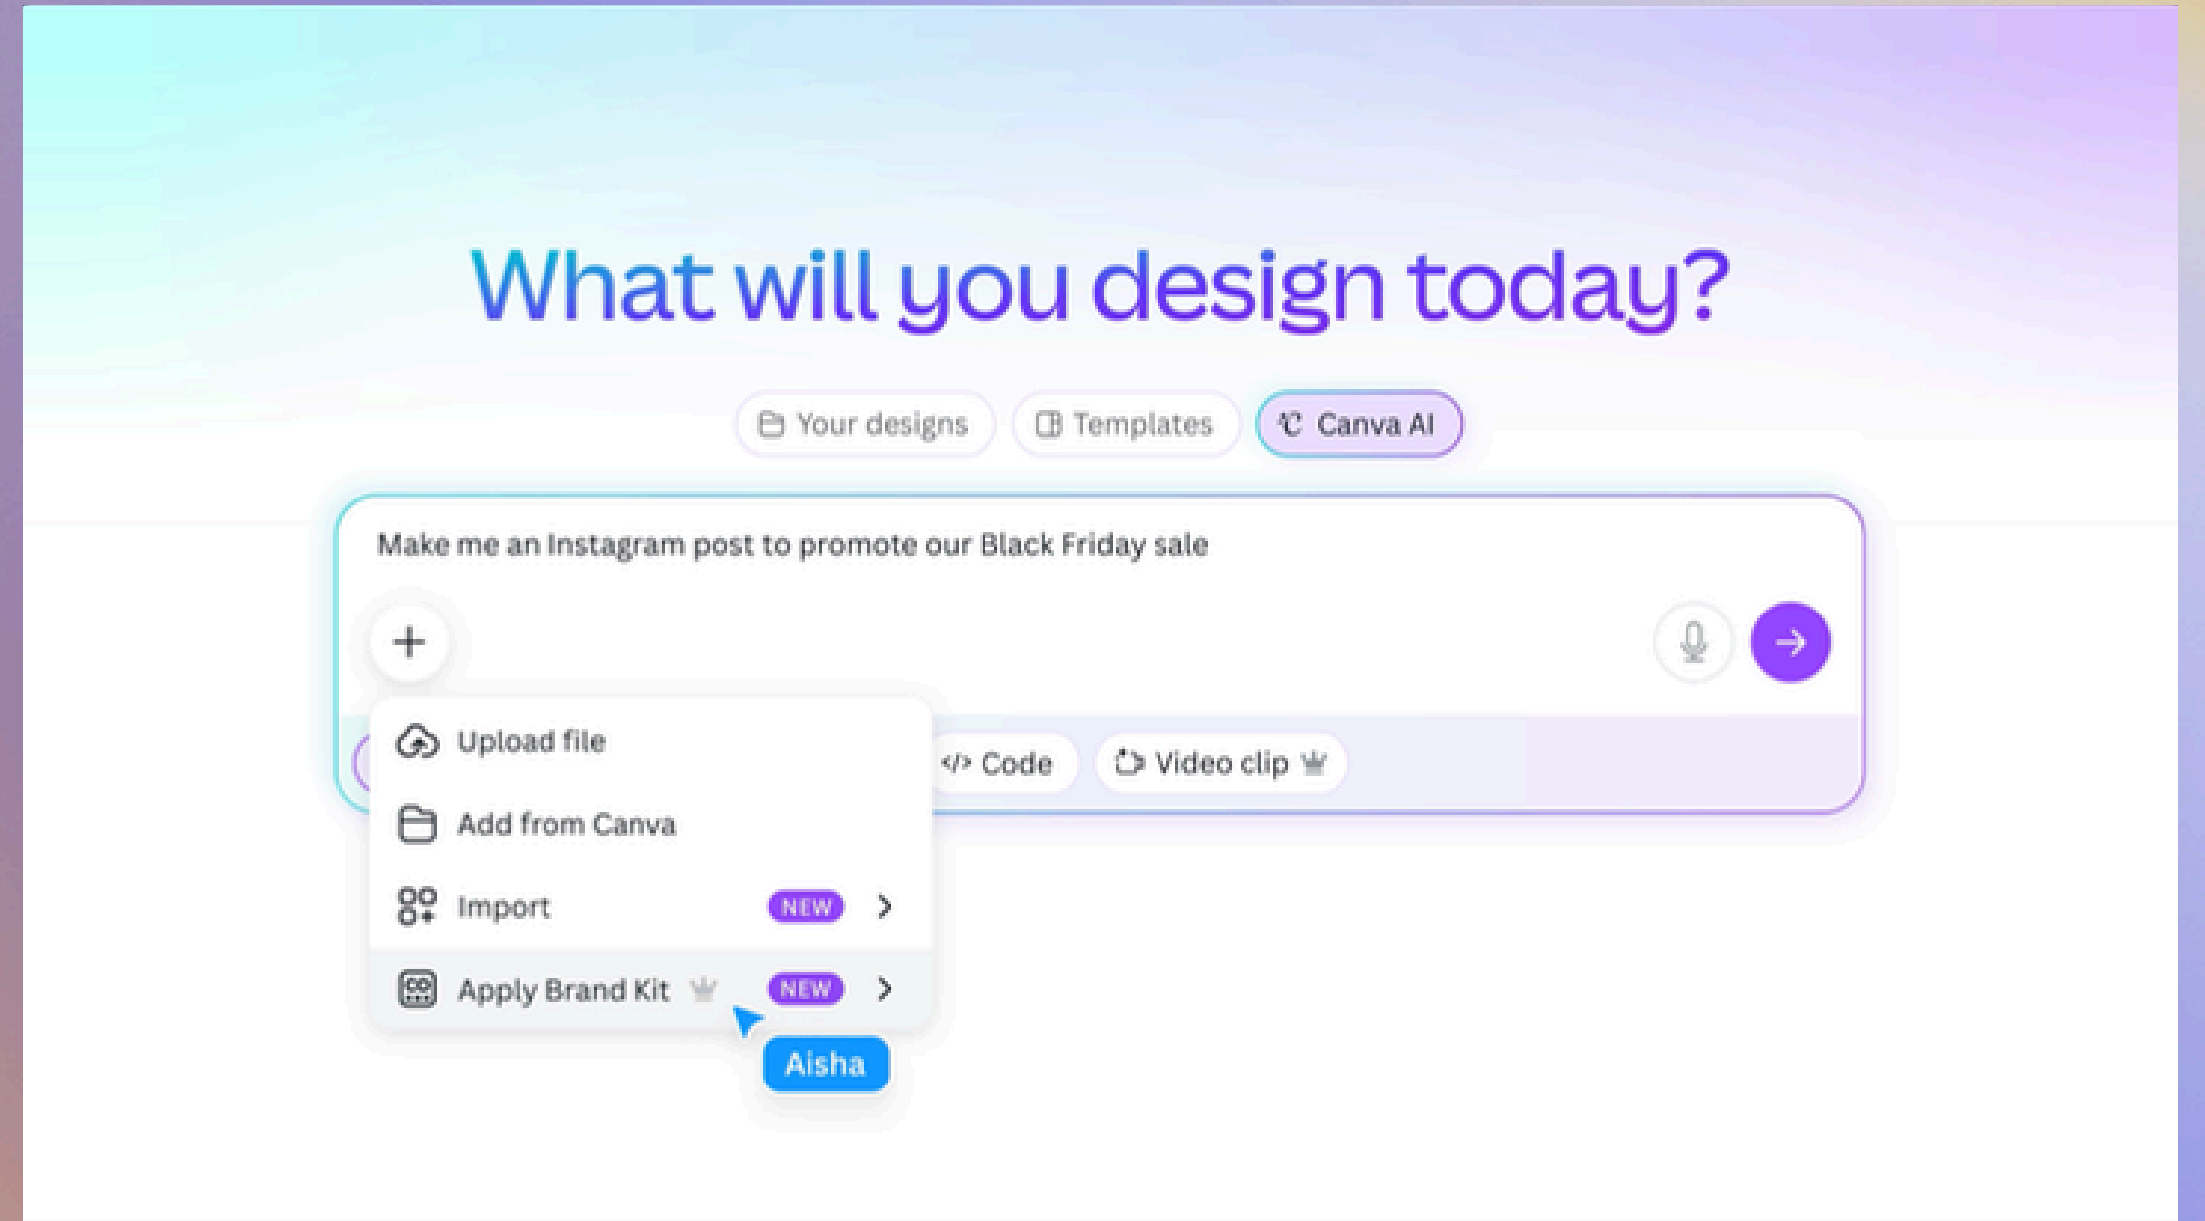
What will you design today?

Your designs
Templates
Canva AI

Make me an Instagram post to promote our Black Friday sale

+

Upload file
Add from Canva
Import NEW >
Apply Brand Kit NEW >

</> Code
Video clip

Aisha